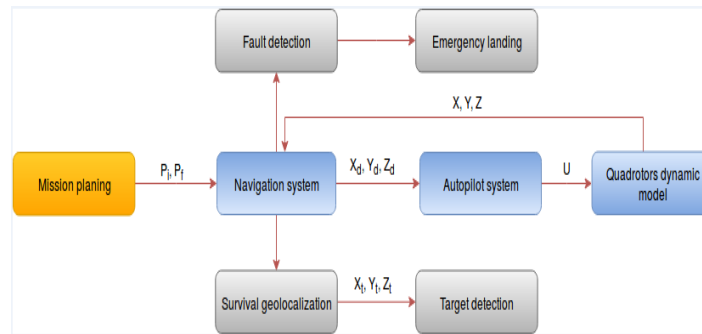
Fault detection

Emergency landing

X, Y, Z

Mission planing

$P_i, P_f$

Navigation system

$X_d, Y_d, Z_d$

Autopilot system

U

Quadrotors dynamic model

Survival geolocalization

$X_t, Y_t, Z_t$

Target detection